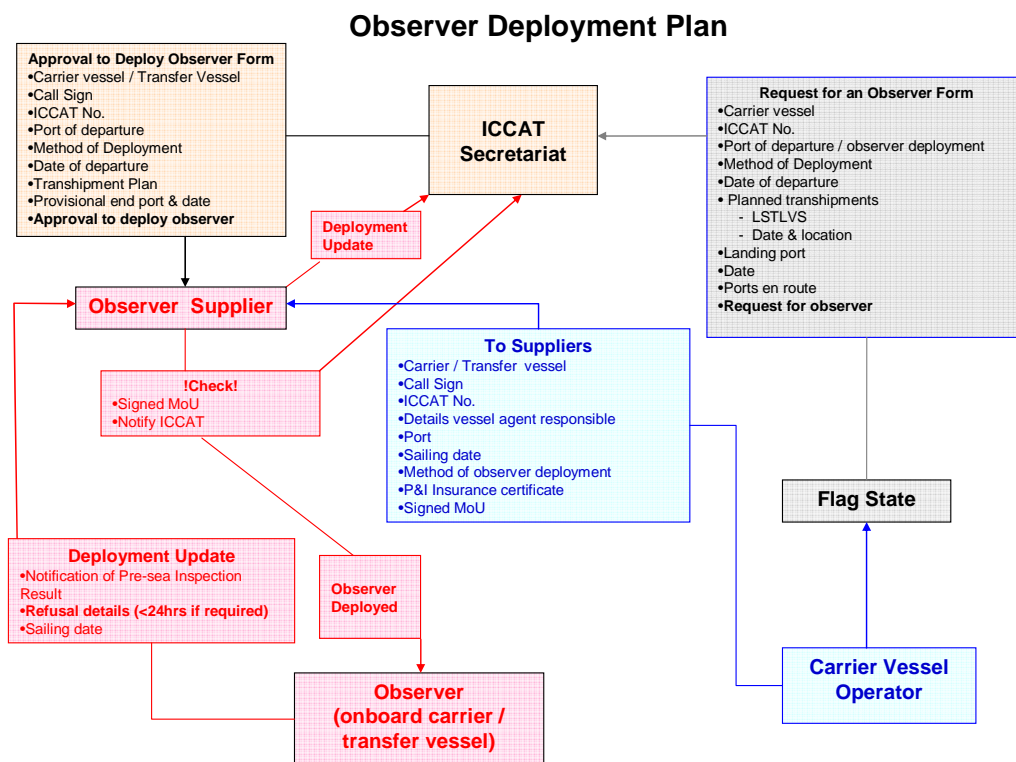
Observer Deployment Plan

Approval to Deploy Observer Form
•Carrier vessel / Transfer Vessel
•Call Sign
•ICCAT No.
•Port of departure
•Method of Deployment
•Date of departure
•Transhipment Plan
•Provisional end port & date
•Approval to deploy observer

ICCAT Secretariat

Request for an Observer Form
•Carrier vessel
•ICCAT No.
•Port of departure / observer deployment
•Method of Deployment
•Date of departure
• Planned transhipments
- LSTLVS
- Date & location
•Landing port
•Date
•Ports en route
•Request for observer

Deployment Update

Observer Supplier

To Suppliers
•Carrier / Transfer vessel
•Call Sign
•ICCAT No.
•Details vessel agent responsible
•Port
•Sailing date
•Method of observer deployment
•P&I Insurance certificate
•Signed MoU

!Check!
•Signed MoU
•Notify ICCAT

Flag State

Deployment Update
•Notification of Pre-sea Inspection Result
•Refusal details (<24hrs if required)
•Sailing date

Observer Deployed

Carrier Vessel Operator

Observer (onboard carrier / transfer vessel)